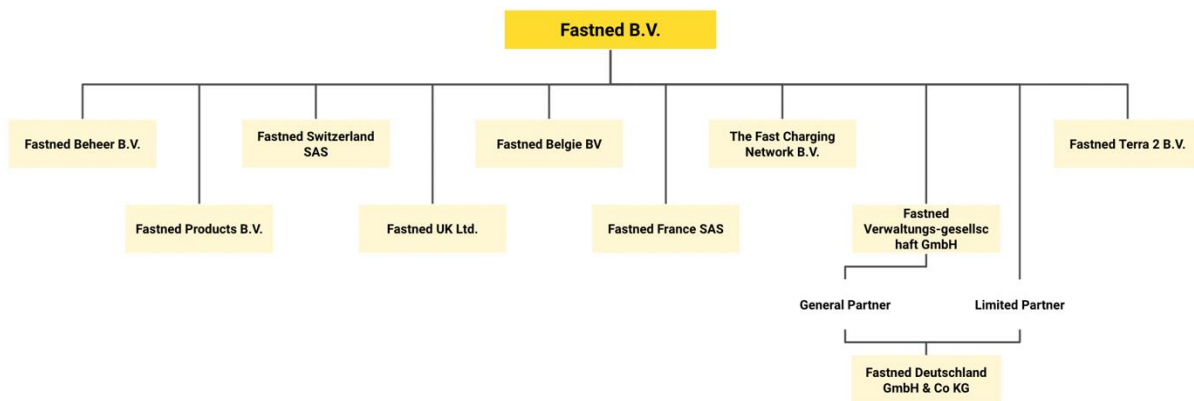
Fastned B.V.

Fastned Beheer B.V.

Fastned Products B.V.

Fastned Switzerland SAS

Fastned UK Ltd.

Fastned Belgie BV

Fastned France SAS

The Fast Charging Network B.V.

Fastned Verwaltungs-gesellsc haft GmbH

Fastned Terra 2 B.V.

General Partner

Limited Partner

Fastned Deutschland GmbH & Co KG